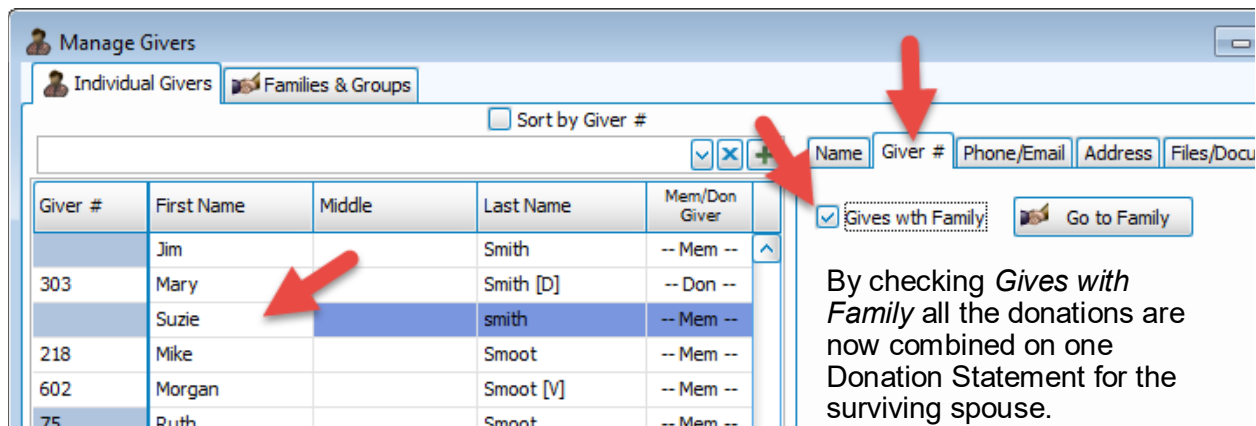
Manage Givers

Individual Givers | Families & Groups

Sort by Giver #

| Giver # | First Name | Middle | Last Name | Mem/Don Giver |
|---|---|---|---|---|
| | Jim | | Smith | -- Mem -- |
| 303 | Mary | | Smith [D] | -- Don -- |
| | Suzie | | smith | -- Mem -- |
| 218 | Mike | | Smoot | -- Mem -- |
| 602 | Morgan | | Smoot [V] | -- Mem -- |
| 75 | Ruth | | Smoot | -- Mem -- |

Name | Giver # | Phone/Email | Address | Files/Docu

Gives wth Family

Go to Family

By checking *Gives with Family* all the donations are now combined on one Donation Statement for the surviving spouse.